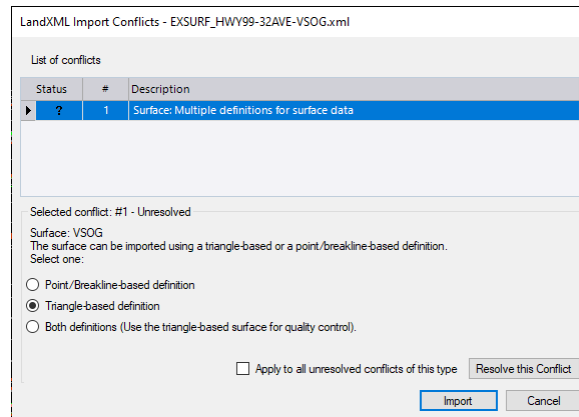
LandXML Import Conflicts - EXSURF_HWY99-32AVE-VSOG.xml

List of conflicts

| Status | # | Description |
|---|---|---|
| ? | 1 | Surface: Multiple definitions for surface data |

Selected conflict: #1 - Unresolved

Surface: VSOG
The surface can be imported using a triangle-based or a point/breakline-based definition.
Select one:

Point/Breakline-based definition

Triangle-based definition

Both definitions (Use the triangle-based surface for quality control).

Apply to all unresolved conflicts of this type

Resolve this Conflict

Import

Cancel